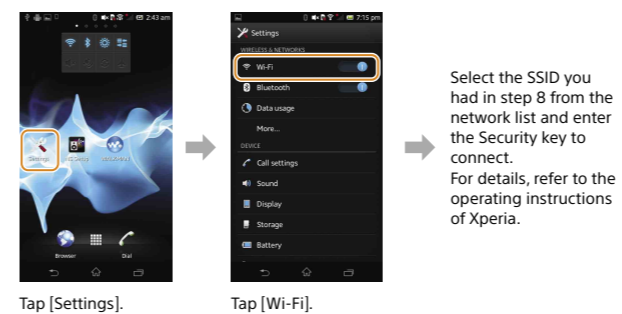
2:43 am

Settings

Browser

Dial

Tap [Settings].

7:15 pm

Settings

WIRELESS & NETWORKS

Wi-Fi

Bluetooth

Data usage

More...

DEVICE

Call settings

Sound

Display

Storage

Battery

Tap [Wi-Fi].

Select the SSID you had in step 8 from the network list and enter the Security key to connect.
For details, refer to the operating instructions of Xperia.